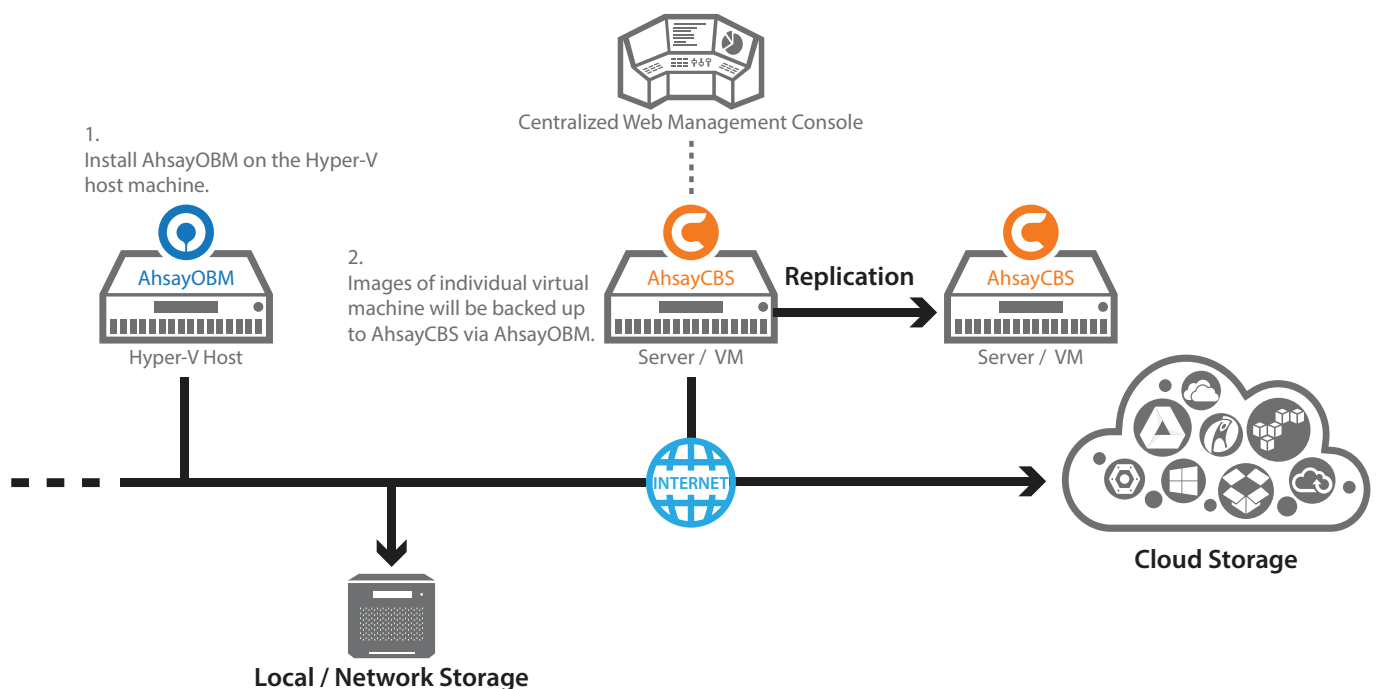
Centralized Web Management Console

1.
Install AhsayOBM on the Hyper-V host machine.

AhsayOBM
Hyper-V Host

2.
Images of individual virtual machine will be backed up to AhsayCBS via AhsayOBM.

AhsayCBS
Server / VM

Replication

AhsayCBS
Server / VM

INTERNET

Cloud Storage

Local / Network Storage